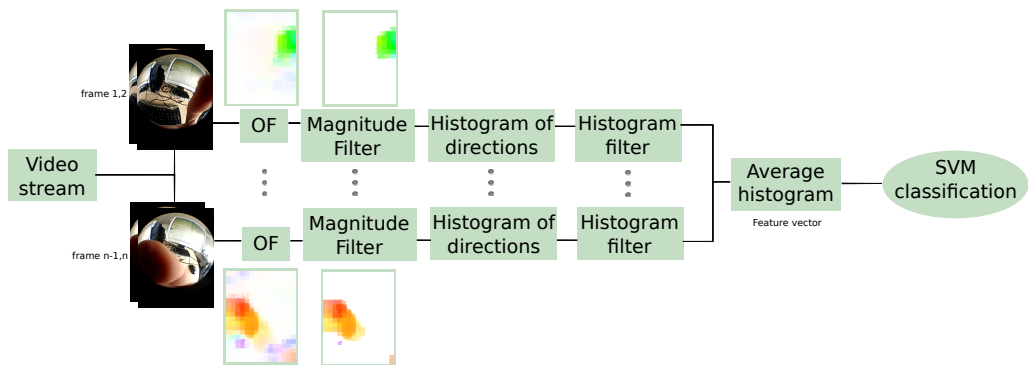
frame 1,2

Video stream

frame n-1,n

OF

Magnitude Filter

Histogram of directions

Histogram filter

OF

Magnitude Filter

Histogram of directions

Histogram filter

Average histogram

Feature vector

SVM classification